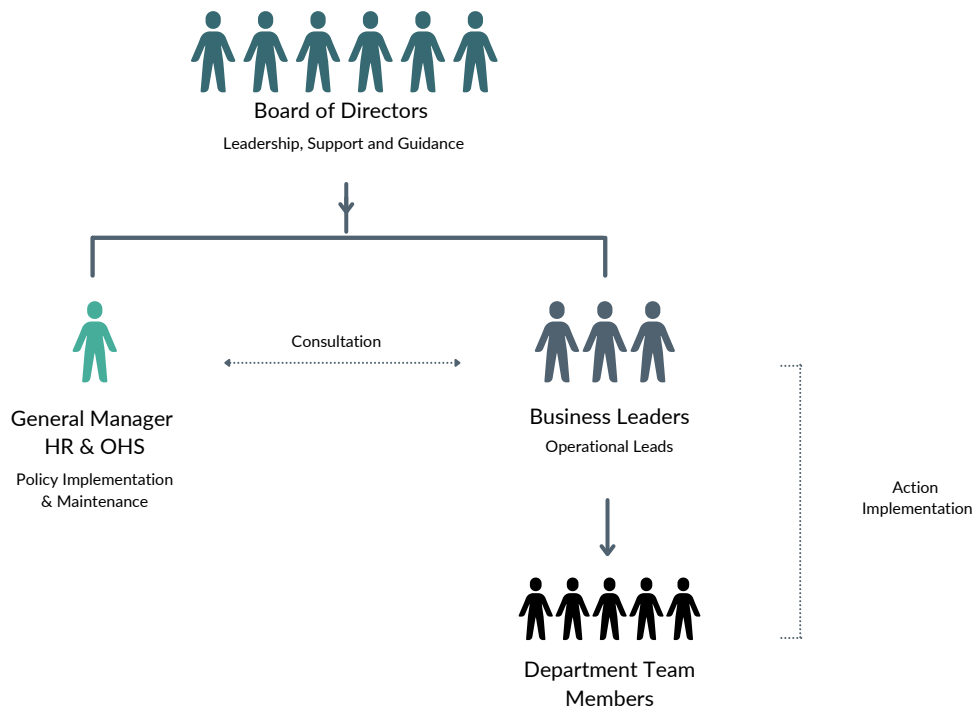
Board of Directors
Leadership, Support and Guidance

General Manager
HR & OHS
Policy Implementation
& Maintenance

Consultation

Business Leaders
Operational Leads

Action
Implementation

Department Team
Members